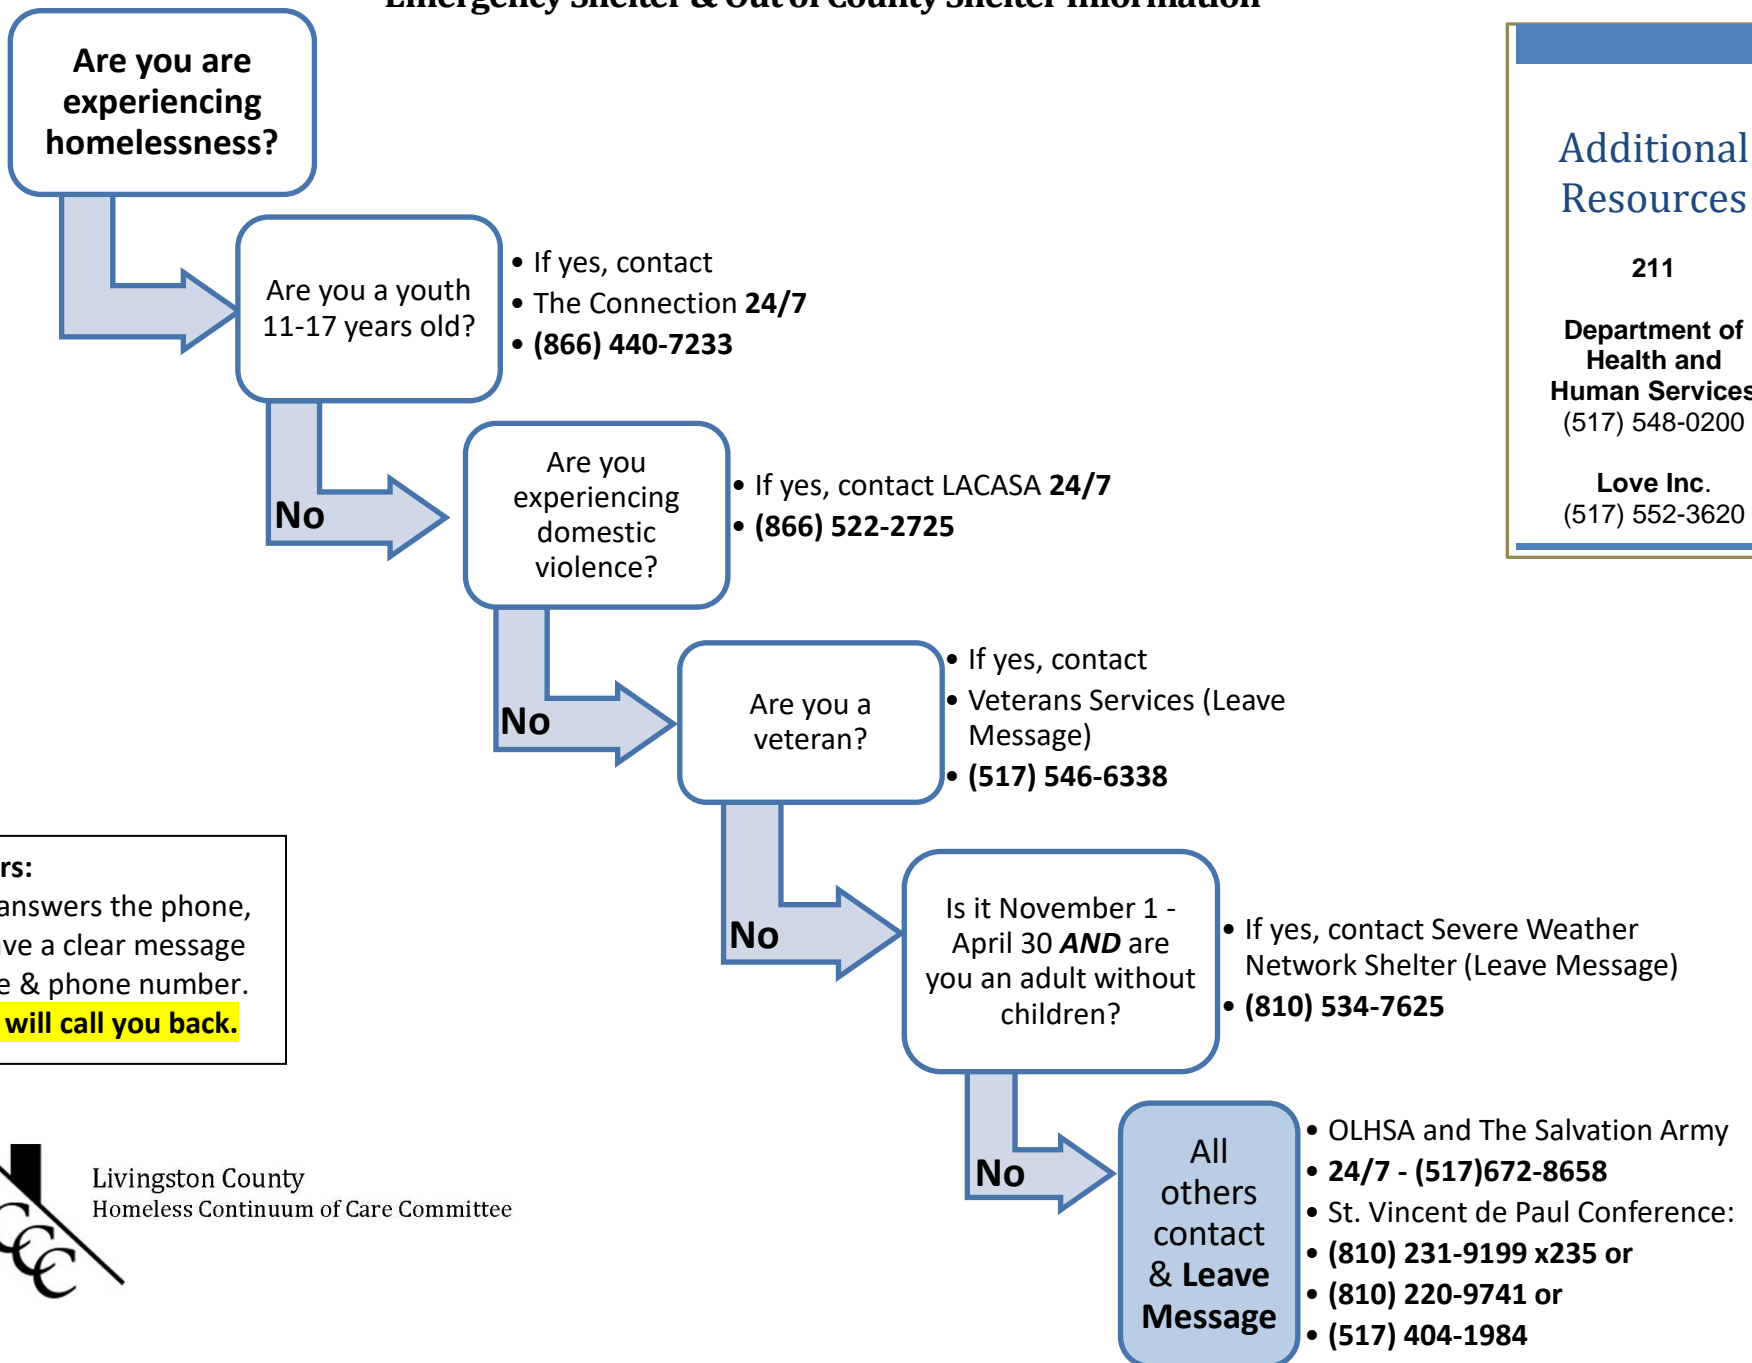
Emergency Shelter & Out of County Shelter Information

Are you are experiencing homelessness?

Are you a youth 11-17 years old?

• If yes, contact
• The Connection **24/7**
• **(866) 440-7233**

No

Are you experiencing domestic violence?

• If yes, contact LACASA **24/7**
• **(866) 522-2725**

No

Are you a veteran?

• If yes, contact
• Veterans Services (Leave Message)
• **(517) 546-6338**

No

Is it November 1 - April 30 ***AND*** are you an adult without children?

• If yes, contact Severe Weather Network Shelter (Leave Message)
• **(810) 534-7625**

No

All others contact & **Leave Message**

• OLHSA and The Salvation Army
• **24/7 - (517)672-8658**
• St. Vincent de Paul Conference:
• **(810) 231-9199 x235 or**
• **(810) 220-9741 or**
• **(517) 404-1984**

Additional Resources

**211**

**Department of Health and Human Services**
(517) 548-0200

**Love Inc.**
(517) 552-3620

rs:
answers the phone,
ve a clear message
e & phone number.
will call you back.

Livingston County
Homeless Continuum of Care Committee